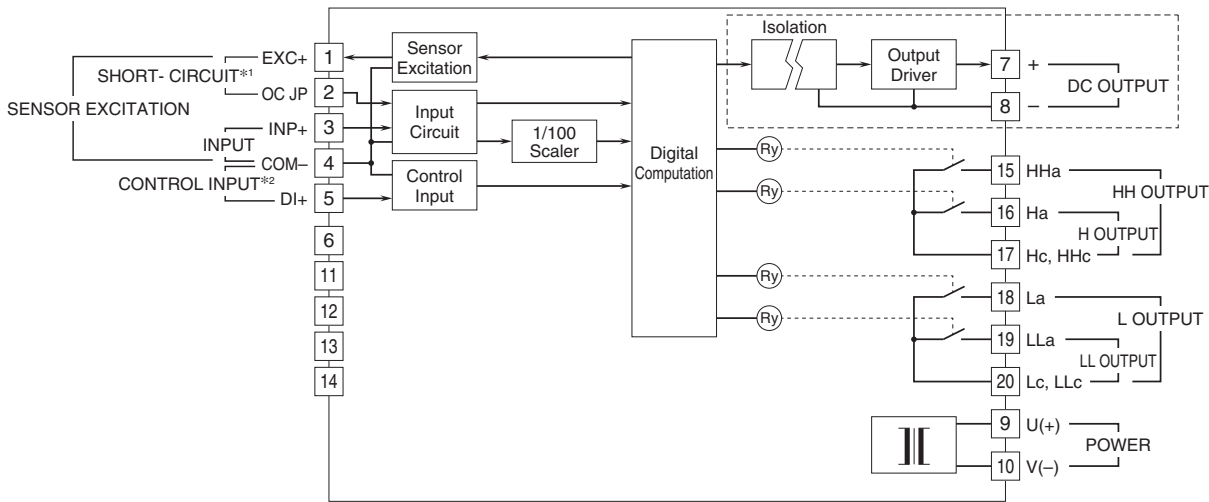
SHORT- CIRCUIT※1

SENSOR EXCITATION

INPUT

CONTROL INPUT※2

EXC+
1
OC JP
2
INP+
3
COM–
4
DI+
5
6
11
12
13
14

Sensor Excitation

Input Circuit

1/100 Scaler

Control Input

Digital Computation

Isolation

Output Driver

Ry
Ry
Ry
Ry

7 +
8 –
DC OUTPUT

15 HHa
16 Ha
17 Hc, HHc
HH OUTPUT
H OUTPUT

18 La
19 LLa
20 Lc, LLc
L OUTPUT
LL OUTPUT

9 U(+)
10 V(–)
POWER